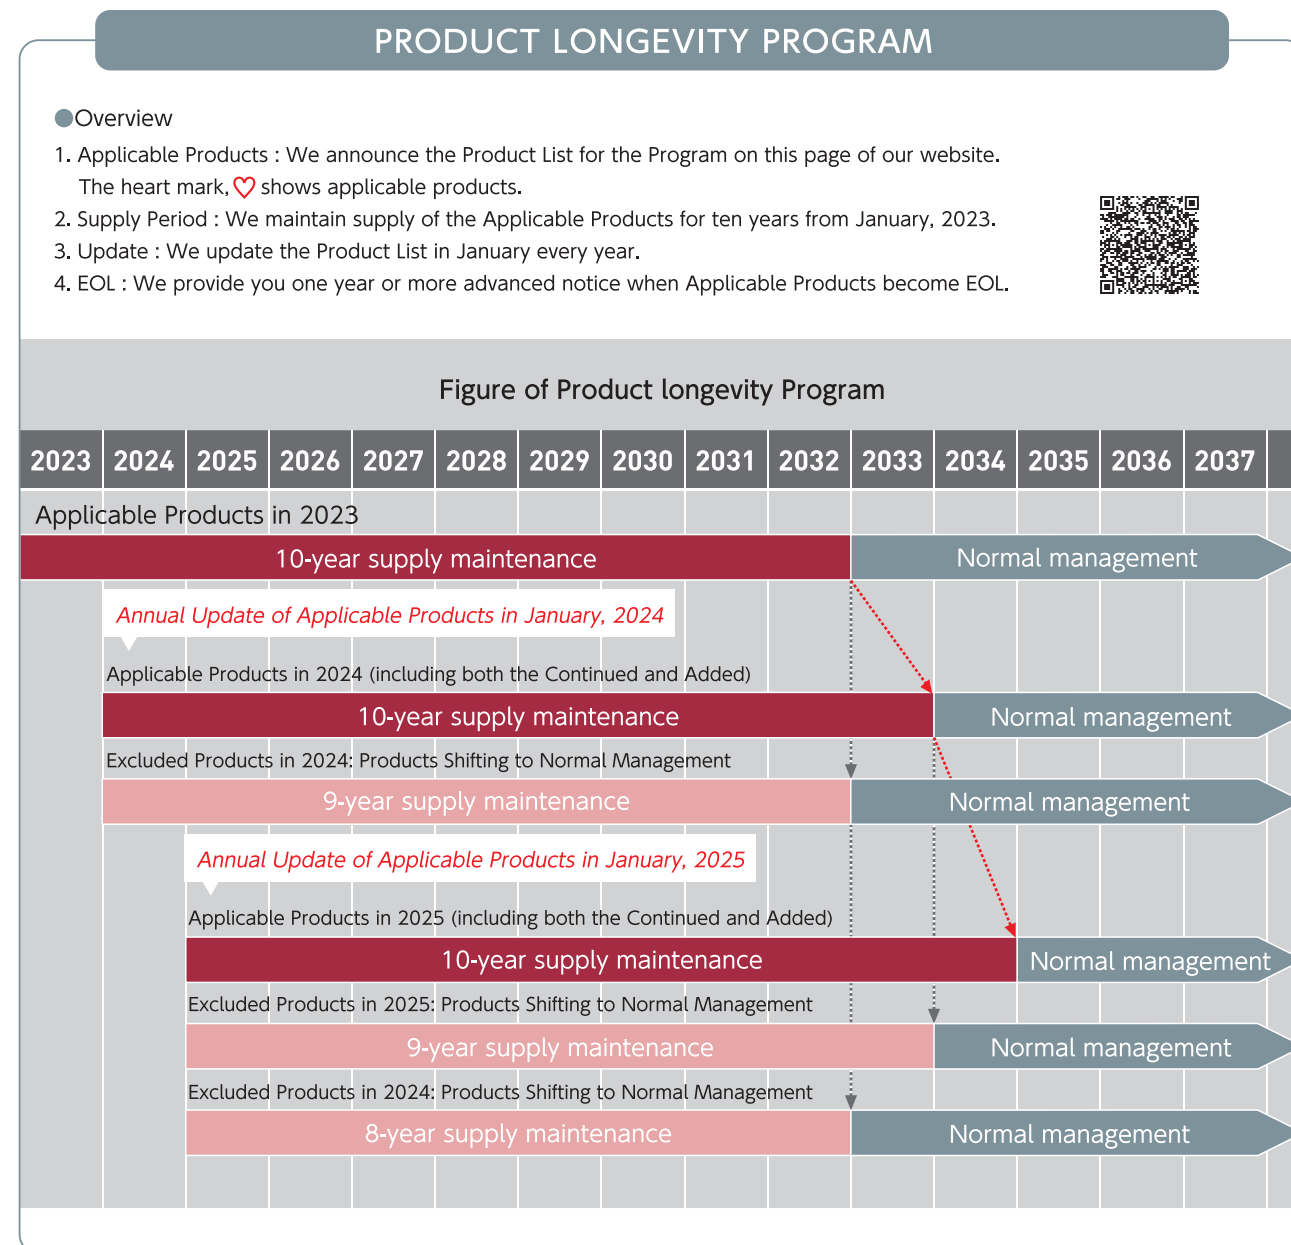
PRODUCT LONGEVITY PROGRAM

●Overview

1. Applicable Products : We announce the Product List for the Program on this page of our website. The heart mark, ♡ shows applicable products.
2. Supply Period : We maintain supply of the Applicable Products for ten years from January, 2023.
3. Update : We update the Product List in January every year.
4. EOL : We provide you one year or more advanced notice when Applicable Products become EOL.

Figure of Product longevity Program

| 2023 | 2024 | 2025 | 2026 | 2027 | 2028 | 2029 | 2030 | 2031 | 2032 | 2033 | 2034 | 2035 | 2036 | 2037 |
|---|---|---|---|---|---|---|---|---|---|---|---|---|---|---|

Applicable Products in 2023

10-year supply maintenance

Normal management

Annual Update of Applicable Products in January, 2024

Applicable Products in 2024 (including both the Continued and Added)

10-year supply maintenance

Normal management

Excluded Products in 2024: Products Shifting to Normal Management

9-year supply maintenance

Normal management

Annual Update of Applicable Products in January, 2025

Applicable Products in 2025 (including both the Continued and Added)

10-year supply maintenance

Normal management

Excluded Products in 2025: Products Shifting to Normal Management

9-year supply maintenance

Normal management

Excluded Products in 2024: Products Shifting to Normal Management

8-year supply maintenance

Normal management